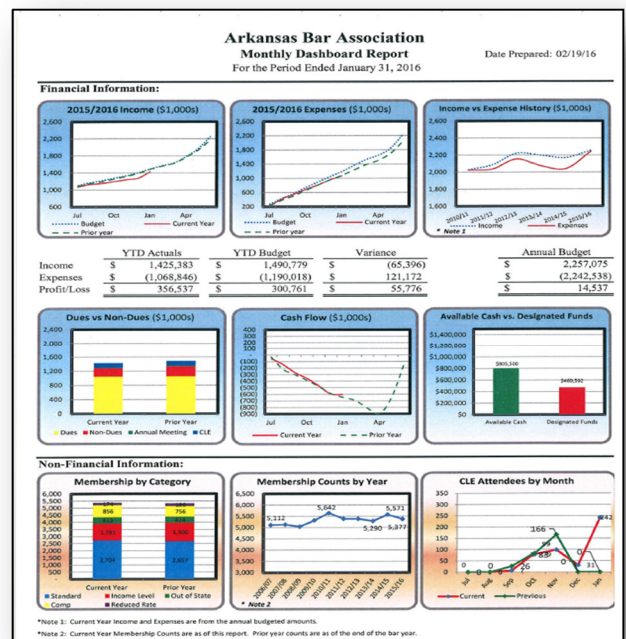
Arkansas Bar Association
Monthly Dashboard Report
For the Period Ended January 31, 2016

Date Prepared: 02/19/16

Financial Information:

2015/2016 Income ($1,000s)

2,600
2,200
1,800
1,400
1,000
600

Jul Oct Jan Apr

Budget
Current Year
Prior year

2015/2016 Expenses ($1,000s)

2,600
2,200
1,800
1,400
1,000
600
200

Jul Oct Jan Apr

Budget
Current Year
Prior year

Income vs Expense History ($1,000s)

2,600
2,400
2,200
2,000
1,800
1,600

2010/11 2011/12 2012/13 2013/14 2014/15 2015/16

Income
Expenses
* Note 1

| | YTD Actuals | | YTD Budget | | Variance | | Annual Budget |
|---|---|---|---|---|---|---|---|
| Income | $ | 1,425,383 | $ | 1,490,779 | $ | (65,396) | $ 2,257,075 |
| Expenses | $ | (1,068,846) | $ | (1,190,018) | $ | 121,172 | $ (2,242,538) |
| Profit/Loss | $ | 356,537 | $ | 300,761 | $ | 55,776 | $ 14,537 |

Dues vs Non-Dues ($1,000s)

2,400
2,000
1,600
1,200
800
400
0

Current Year Prior Year

Dues Non-Dues Annual Meeting CLE

Cash Flow ($1,000s)

400
300
200
100
(100)
(200)
(300)
(400)
(500)
(600)
(700)
(800)
(900)

Jul Oct Jan Apr

Current Year
Prior Year

Available Cash vs. Designated Funds

$1,400,000
$1,200,000
$1,000,000
$800,000
$600,000
$400,000
$200,000
$0

$905,500
$489,950

Available Cash Designated Funds

Non-Financial Information:

Membership by Category

6,000
5,500
5,000
4,500
4,000
3,500
3,000
2,500
2,000
1,500
1,000
500

856
756
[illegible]
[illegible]
2,704
2,657

Current Year Prior Year

Standard Income Level Out of State
Comp Reduced Rate

Membership Counts by Year

6,500
6,000
5,500
5,000
4,500
4,000
3,500
3,000

5,112
5,642
5,571
5,290
5,377

2006/07 2007/08 2008/09 2009/10 2010/11 2011/12 2012/13 2013/14 2014/15 2015/16

* Note 2

CLE Attendees by Month

350
300
250
200
150
100
50
0

242
166
26
0
31

Jul Aug Sep Oct Nov Dec Jan

Current Previous

*Note 1: Current Year Income and Expenses are from the annual budgeted amounts.
*Note 2: Current Year Membership Counts are as of this report. Prior year counts are as of the end of the bar year.